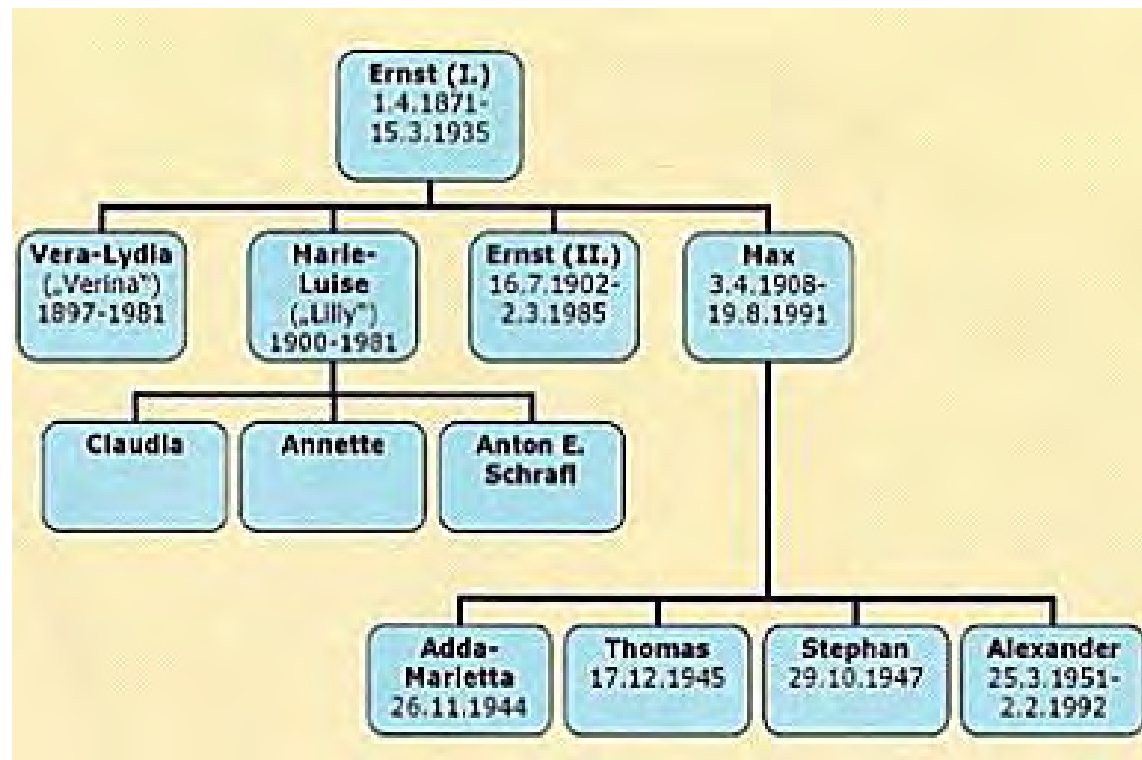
Ernst (I.)
1.4.1871-
15.3.1935

Vera-Lydia
(„Verina")
1897-1981

Marie-Luise
(„Lilly")
1900-1981

Ernst (II.)
16.7.1902-
2.3.1985

Max
3.4.1908-
19.8.1991

Claudia

Annette

Anton E. Schrafl

Adda-Marietta
26.11.1944

Thomas
17.12.1945

Stephan
29.10.1947

Alexander
25.3.1951-
2.2.1992